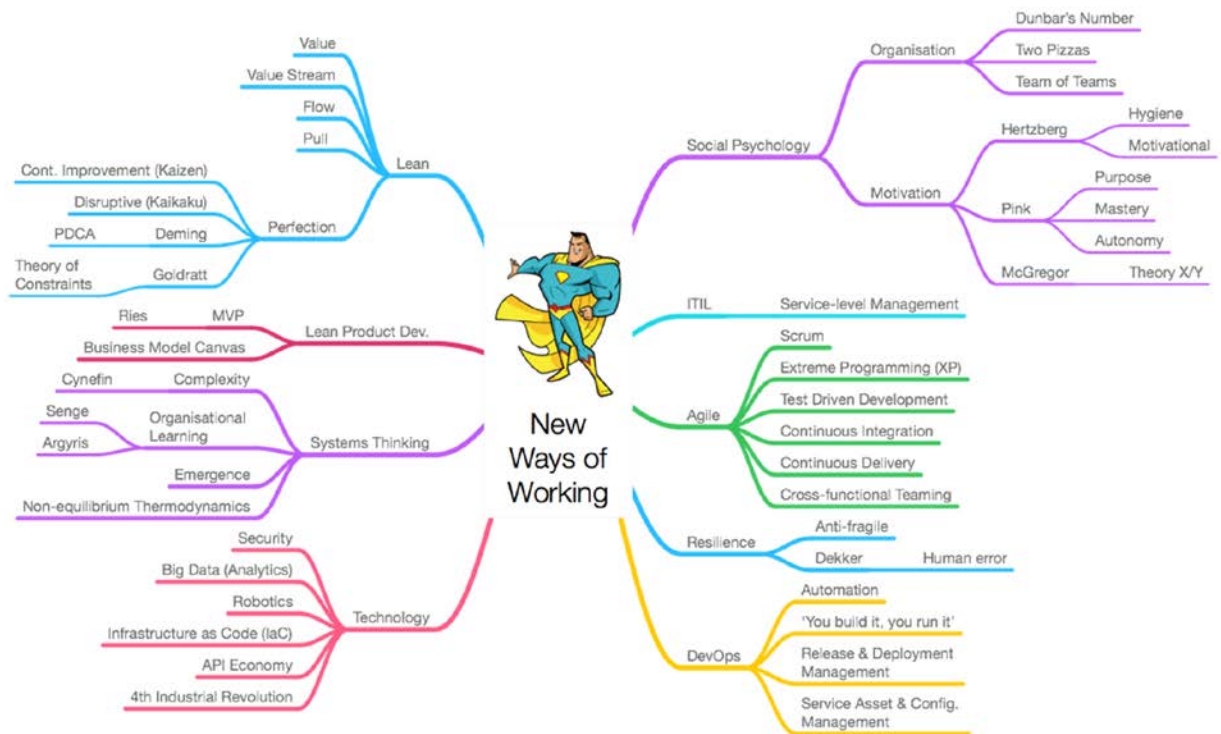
New Ways of Working

Lean
Value
Value Stream
Flow
Pull
Perfection
Cont. Improvement (Kaizen)
Disruptive (Kaikaku)
PDCA
Deming
Theory of Constraints
Goldratt

Lean Product Dev.
Ries
MVP
Business Model Canvas

Systems Thinking
Cynefin
Complexity
Senge
Argyris
Organisational Learning
Emergence
Non-equilibrium Thermodynamics

Technology
Security
Big Data (Analytics)
Robotics
Infrastructure as Code (IaC)
API Economy
4th Industrial Revolution

Social Psychology
Organisation
Dunbar's Number
Two Pizzas
Team of Teams
Motivation
Hertzberg
Hygiene
Motivational
Pink
Purpose
Mastery
Autonomy
McGregor
Theory X/Y

ITIL
Service-level Management

Agile
Scrum
Extreme Programming (XP)
Test Driven Development
Continuous Integration
Continuous Delivery
Cross-functional Teaming

Resilience
Anti-fragile
Dekker
Human error

DevOps
Automation
'You build it, you run it'
Release & Deployment Management
Service Asset & Config. Management